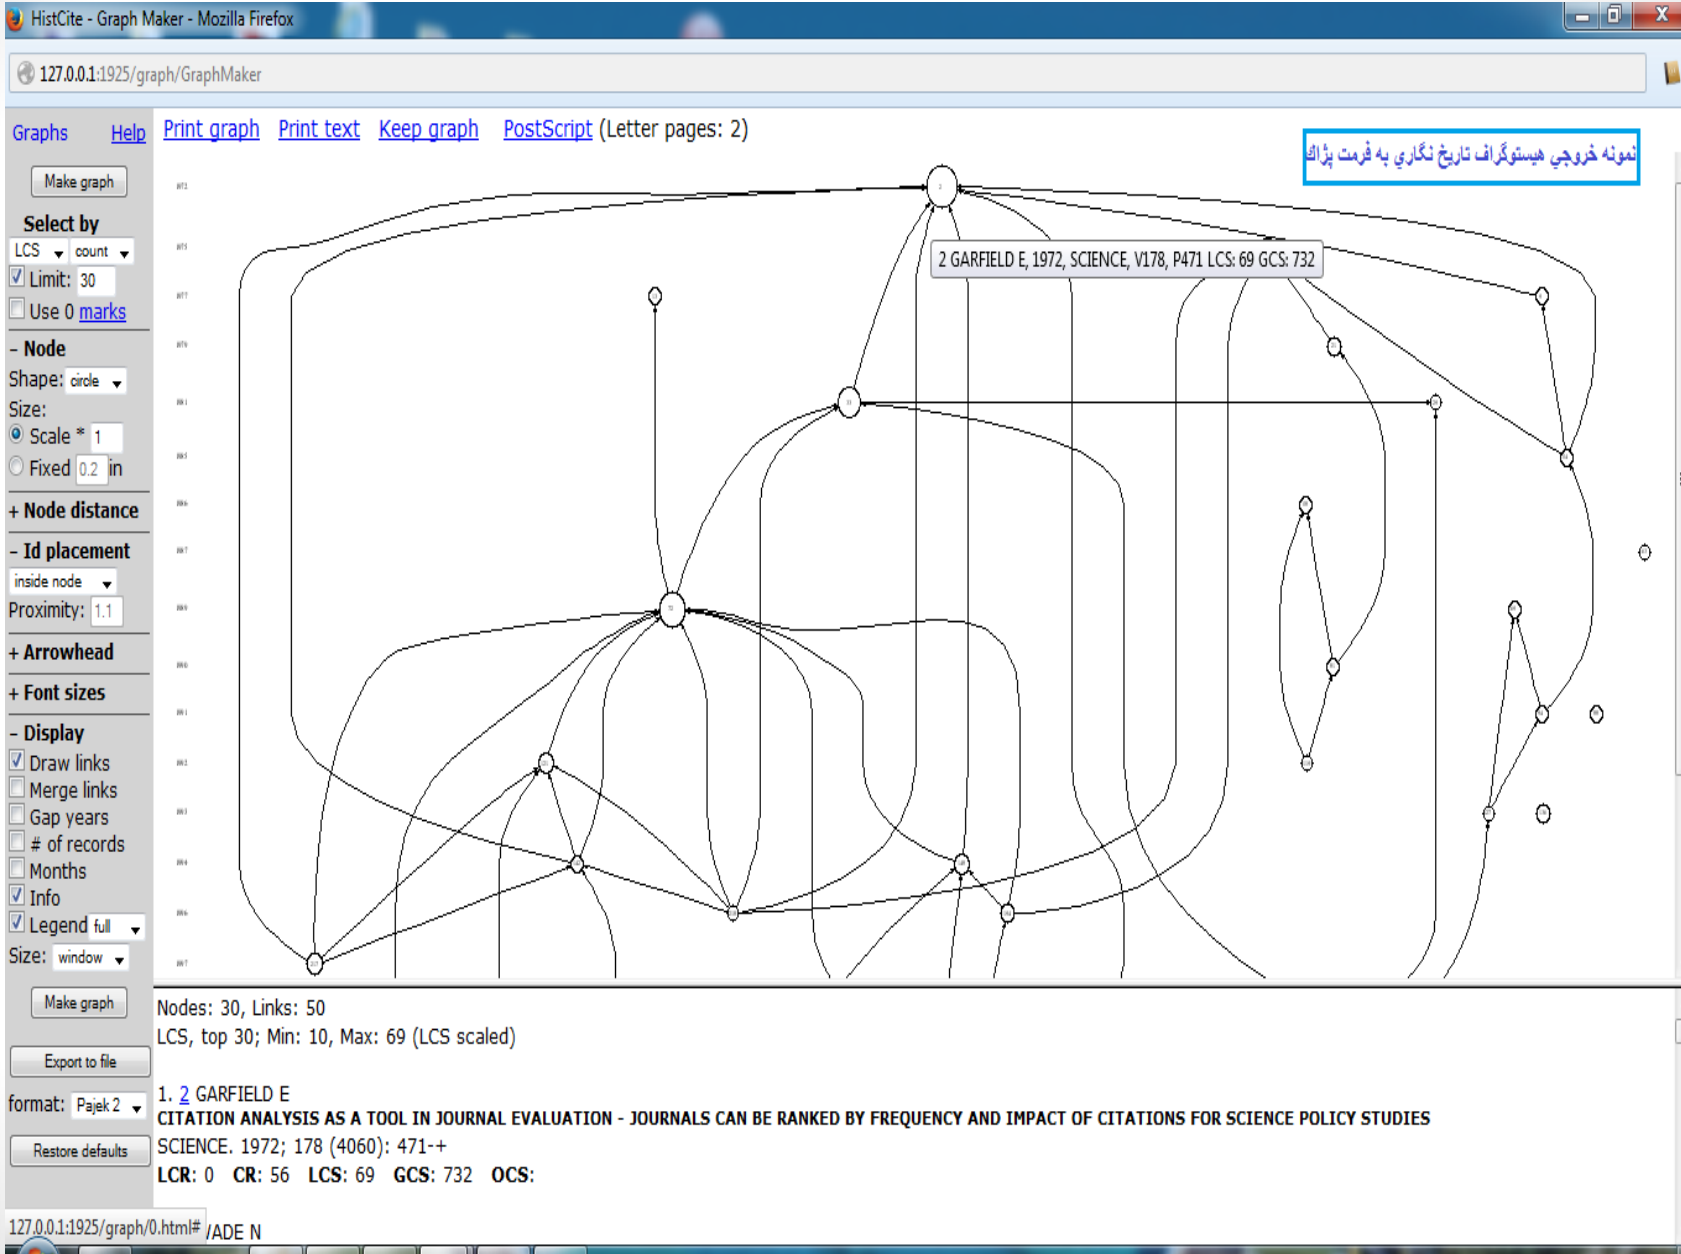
HistCite - Graph Maker - Mozilla Firefox

127.0.0.1:1925/graph/GraphMaker

Graphs Help

Print graph Print text Keep graph PostScript (Letter pages: 2)

نمونه خروجي هيستوگراف تاريخ نگاري به فرمت پژاك

Make graph

Select by
LCS count
Limit: 30
Use 0 marks

- Node
Shape: circle
Size:
Scale * 1
Fixed 0.2 in

+ Node distance

- Id placement
inside node
Proximity: 1.1

+ Arrowhead

+ Font sizes

- Display
Draw links
Merge links
Gap years
# of records
Months
Info
Legend full
Size: window

Make graph

Export to file

format: Pajek 2

Restore defaults

2 GARFIELD E, 1972, SCIENCE, V178, P471 LCS: 69 GCS: 732

Nodes: 30, Links: 50
LCS, top 30; Min: 10, Max: 69 (LCS scaled)

1. 2 GARFIELD E
CITATION ANALYSIS AS A TOOL IN JOURNAL EVALUATION - JOURNALS CAN BE RANKED BY FREQUENCY AND IMPACT OF CITATIONS FOR SCIENCE POLICY STUDIES
SCIENCE. 1972; 178 (4060): 471-+
LCR: 0 CR: 56 LCS: 69 GCS: 732 OCS:

127.0.0.1:1925/graph/0.html# /ADE N